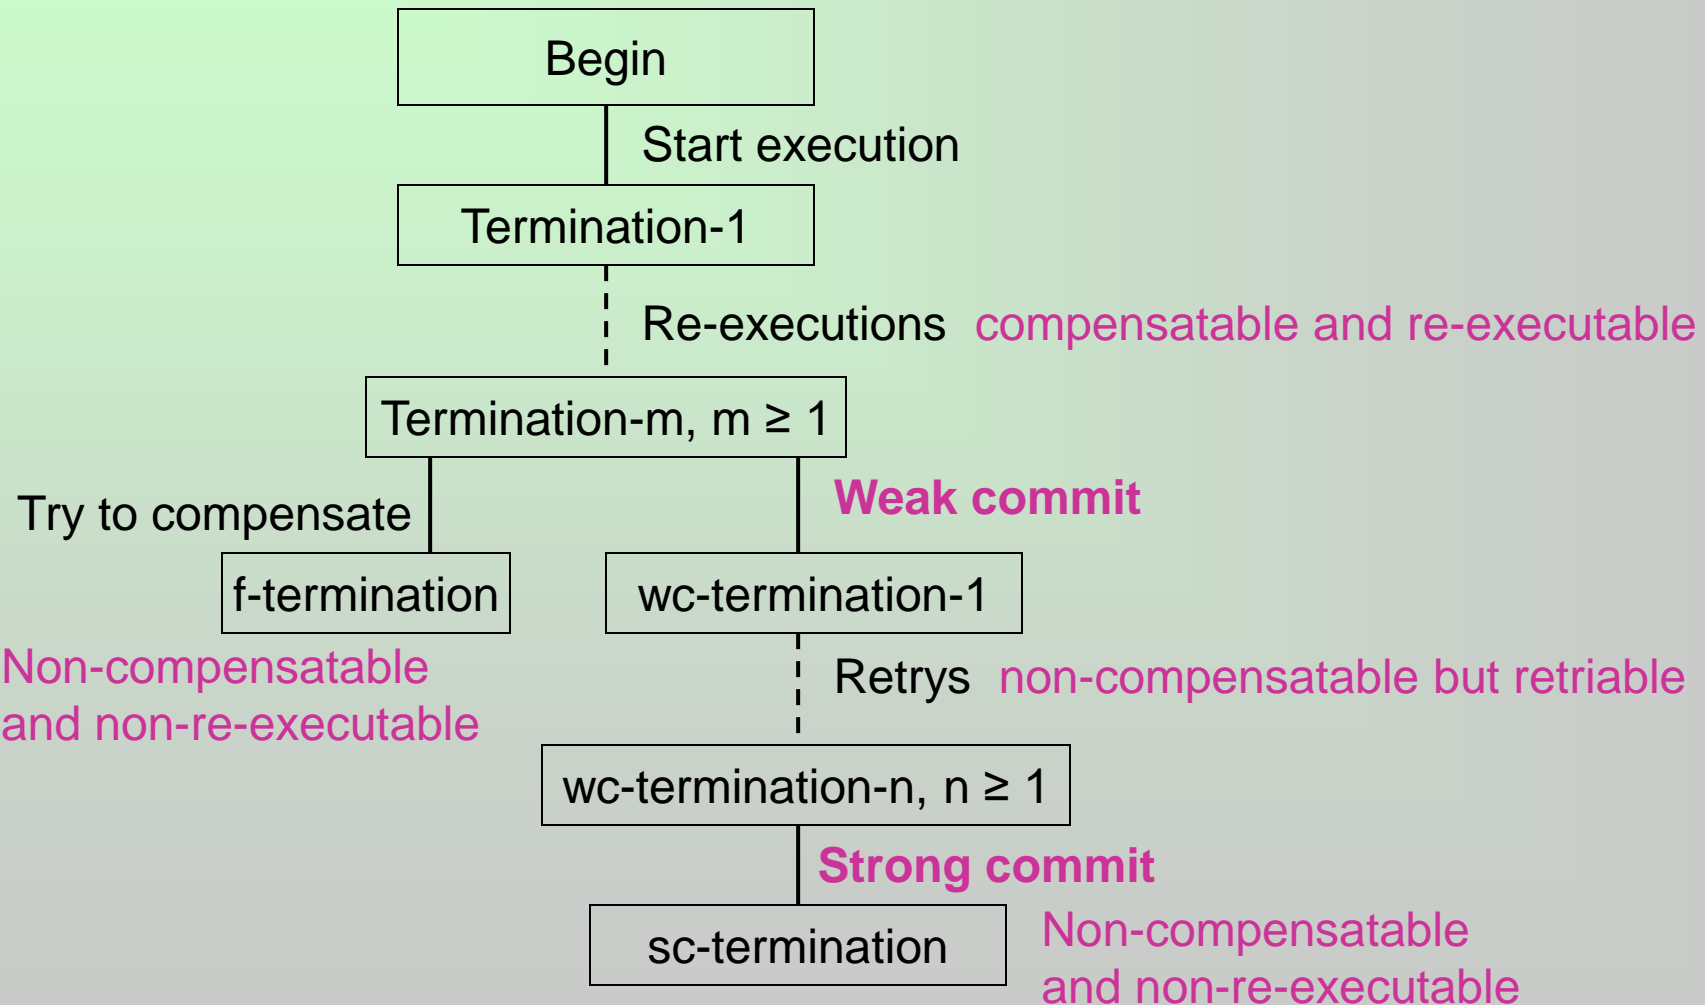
Begin

Start execution

Termination-1

Re-executions compensatable and re-executable

Termination-m, m ≥ 1

Try to compensate

Weak commit

f-termination

wc-termination-1

Non-compensatable and non-re-executable

Retrys non-compensatable but retriable

wc-termination-n, n ≥ 1

Strong commit

sc-termination

Non-compensatable and non-re-executable